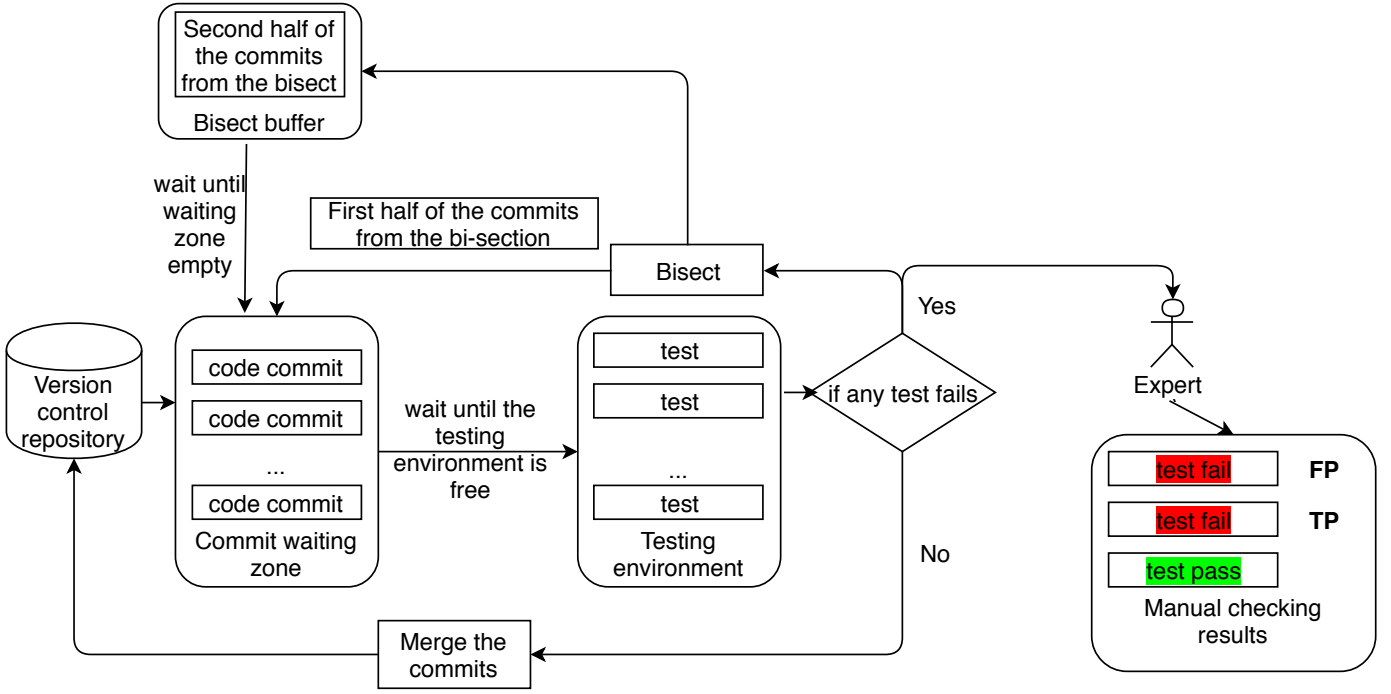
Second half of the commits from the bisect

Bisect buffer

wait until waiting zone empty

First half of the commits from the bi-section

Bisect

Yes

Version control repository

code commit

code commit

...

code commit

Commit waiting zone

wait until the testing environment is free

test

test

...

test

Testing environment

if any test fails

Expert

test fail FP

test fail TP

test pass

Manual checking results

No

Merge the commits